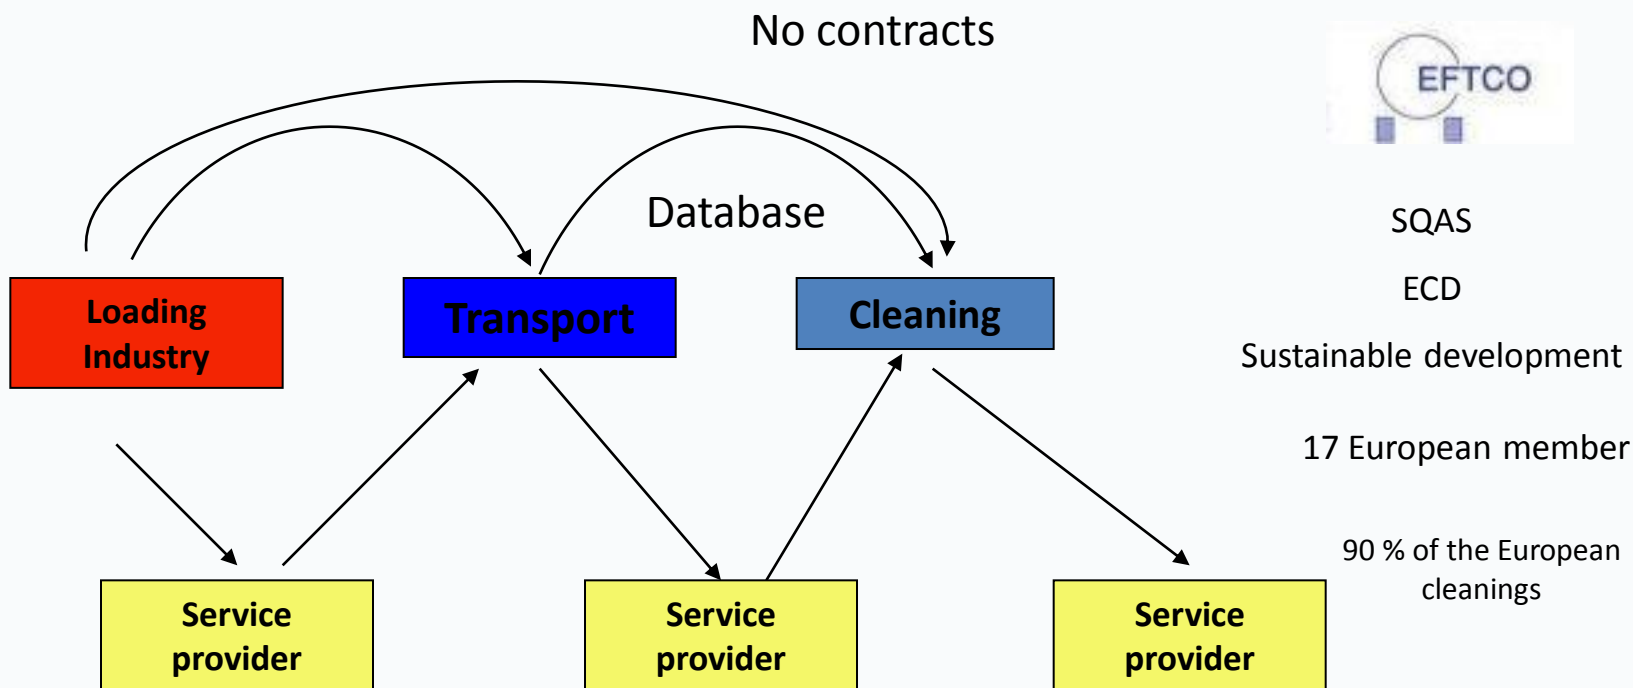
No contracts

EFTCO

Database

Loading Industry

Transport

Cleaning

SQAS

ECD

Sustainable development

17 European member

90 % of the European cleanings

Service provider

Service provider

Service provider